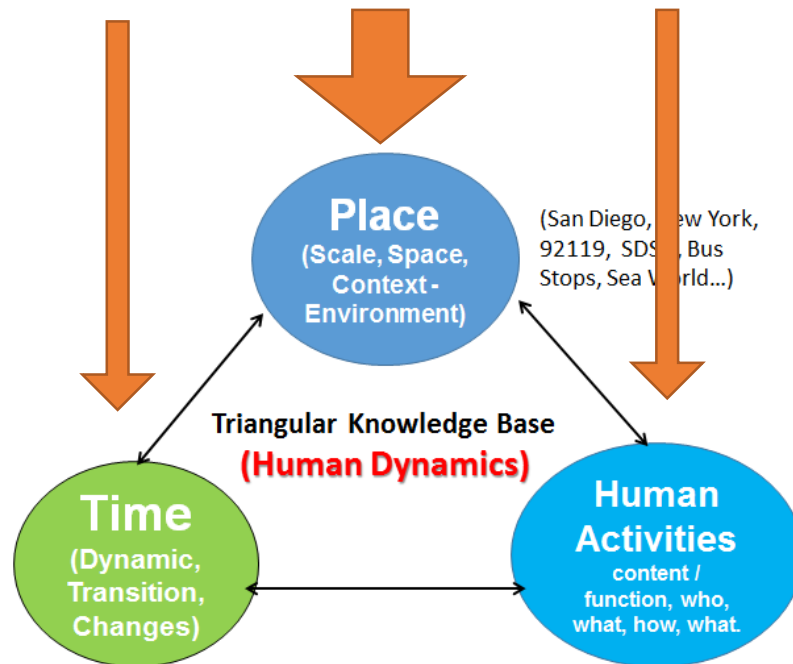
Place
(Scale, Space, Context - Environment)

(San Diego, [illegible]ew York, 92119, SDS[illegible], Bus Stops, Sea W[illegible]rld…)

Triangular Knowledge Base
(Human Dynamics)

Time
(Dynamic, Transition, Changes)

Human Activities
content / function, who, what, how, what.